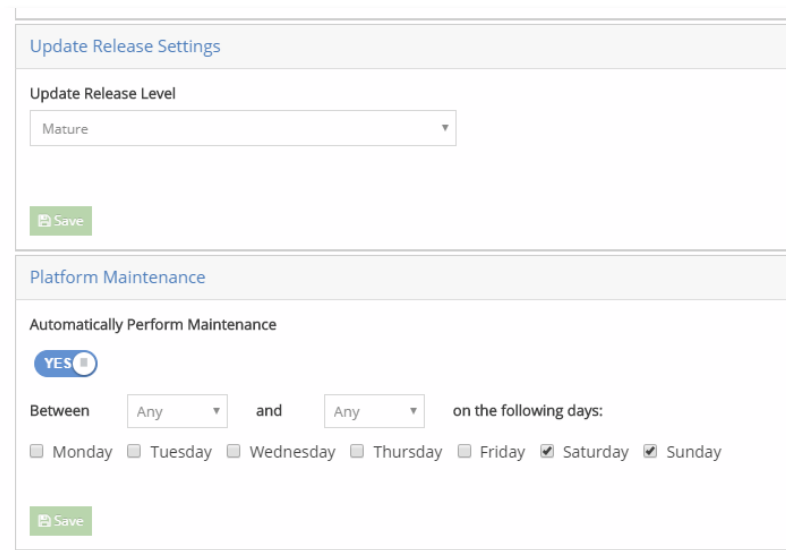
Update Release Settings

Update Release Level

Mature

Save

Platform Maintenance

Automatically Perform Maintenance

YES

Between Any and Any on the following days:

Monday Tuesday Wednesday Thursday Friday Saturday Sunday

Save